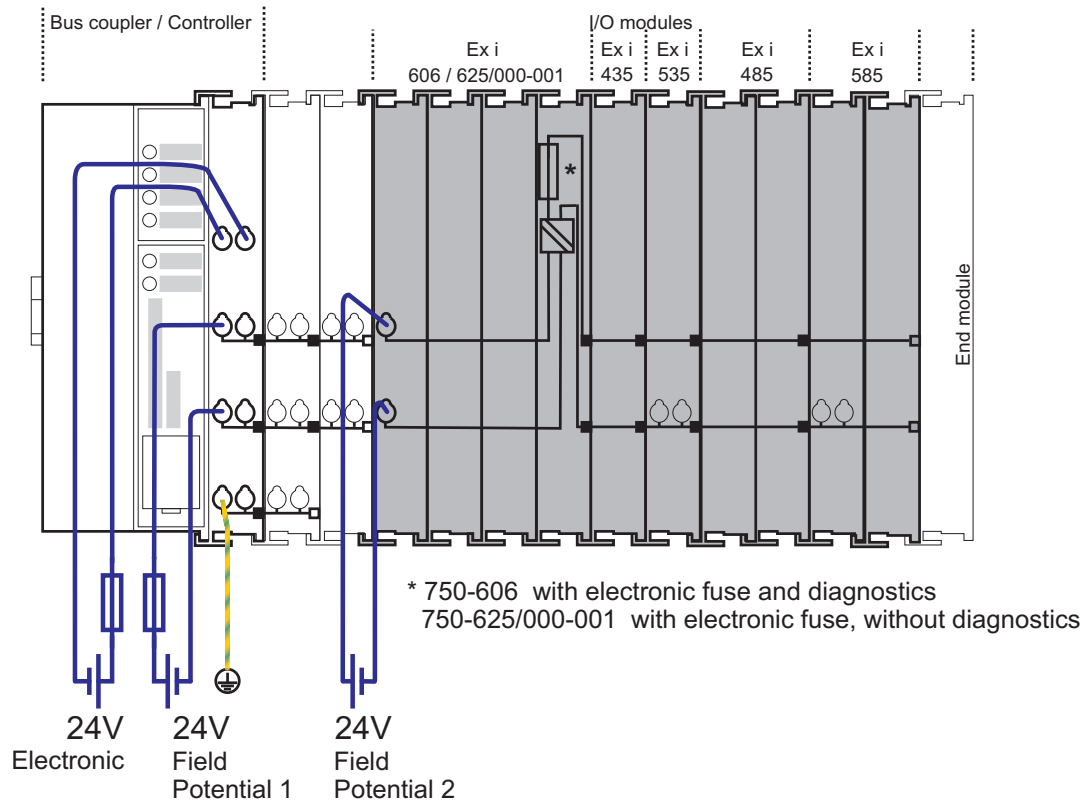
Bus coupler / Controller

I/O modules

Ex i
606 / 625/000-001

Ex i
435

Ex i
535

Ex i
485

Ex i
585

*

End module

* 750-606 with electronic fuse and diagnostics
750-625/000-001 with electronic fuse, without diagnostics

24V
Electronic

24V
Field
Potential 1

24V
Field
Potential 2